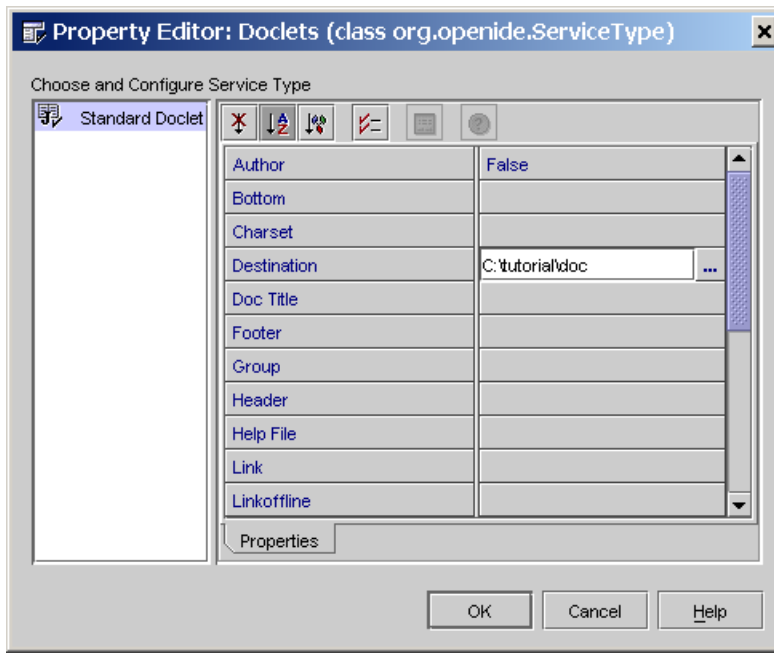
Property Editor: Doclets (class org.openide.ServiceType)

Choose and Configure Service Type

Standard Doclet

| | |
|---|---|
| Author | False |
| Bottom | |
| Charset | |
| Destination | C:\tutorial\doc ... |
| Doc Title | |
| Footer | |
| Group | |
| Header | |
| Help File | |
| Link | |
| Linkoffline | |

Properties

OK Cancel Help